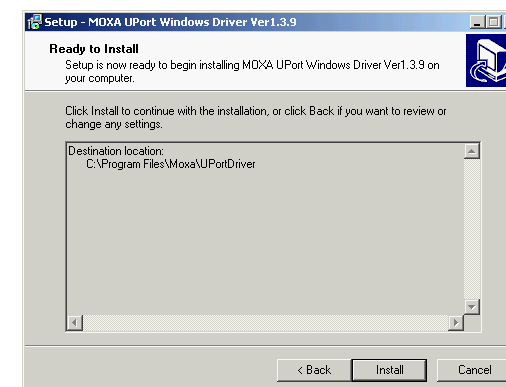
Setup - MOXA UPort Windows Driver Ver1.3.9

Ready to Install

Setup is now ready to begin installing MOXA UPort Windows Driver Ver1.3.9 on your computer.

Click Install to continue with the installation, or click Back if you want to review or change any settings.

Destination location:
C:\Program Files\Moxa\UPortDriver

< Back

Install

Cancel